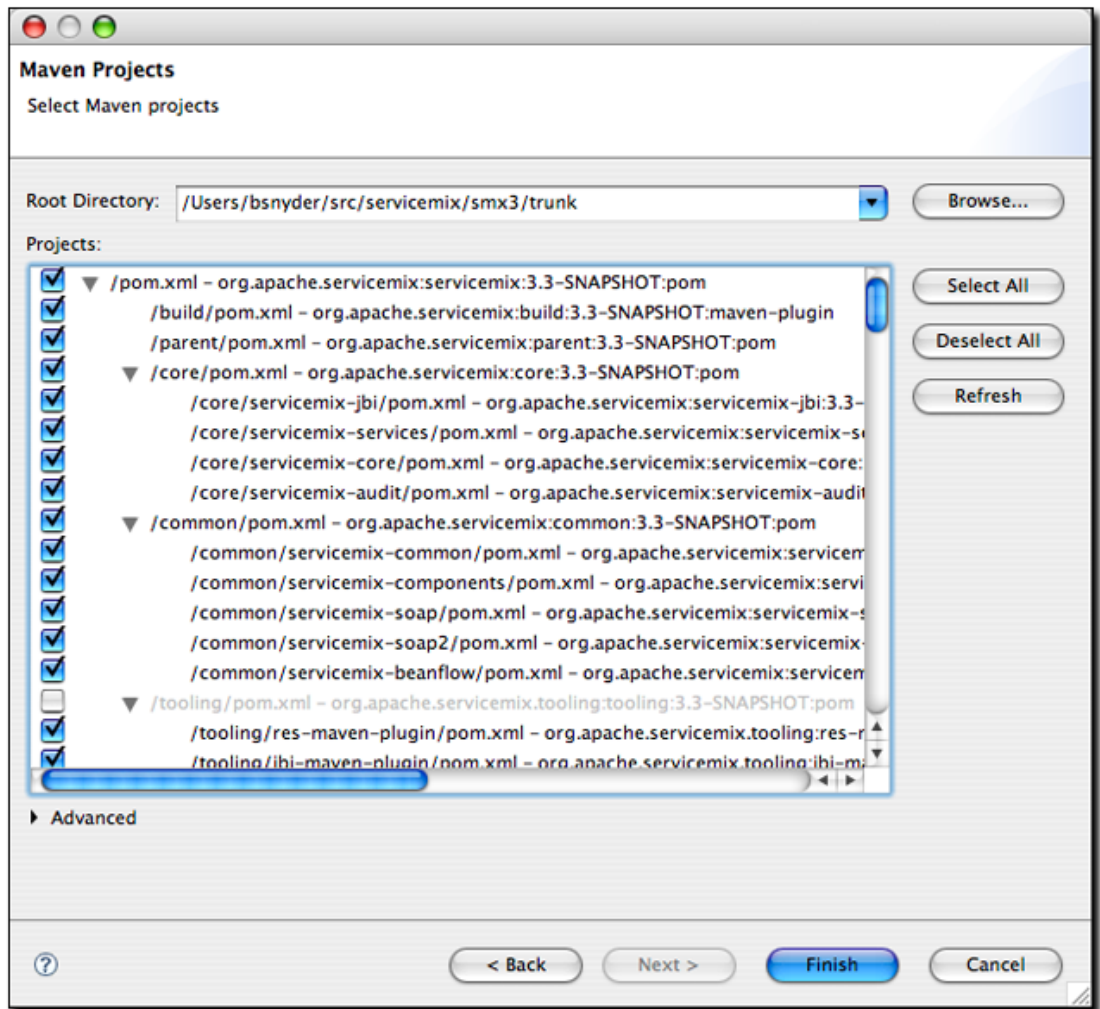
Maven Projects

Select Maven projects

Root Directory: /Users/bsnyder/src/servicemix/smx3/trunk

Browse...

Projects:

/pom.xml – org.apache.servicemix:servicemix:3.3-SNAPSHOT:pom
/build/pom.xml – org.apache.servicemix:build:3.3-SNAPSHOT:maven-plugin
/parent/pom.xml – org.apache.servicemix:parent:3.3-SNAPSHOT:pom
/core/pom.xml – org.apache.servicemix:core:3.3-SNAPSHOT:pom
/core/servicemix-jbi/pom.xml – org.apache.servicemix:servicemix-jbi:3.3-
/core/servicemix-services/pom.xml – org.apache.servicemix:servicemix-s
/core/servicemix-core/pom.xml – org.apache.servicemix:servicemix-core:
/core/servicemix-audit/pom.xml – org.apache.servicemix:servicemix-audit
/common/pom.xml – org.apache.servicemix:common:3.3-SNAPSHOT:pom
/common/servicemix-common/pom.xml – org.apache.servicemix:servicem
/common/servicemix-components/pom.xml – org.apache.servicemix:servi
/common/servicemix-soap/pom.xml – org.apache.servicemix:servicemix-s
/common/servicemix-soap2/pom.xml – org.apache.servicemix:servicemix-
/common/servicemix-beanflow/pom.xml – org.apache.servicemix:servicem
/tooling/pom.xml – org.apache.servicemix.tooling:tooling:3.3-SNAPSHOT:pom
/tooling/res-maven-plugin/pom.xml – org.apache.servicemix.tooling:res-r
/tooling/jbi-maven-plugin/pom.xml – org.apache.servicemix.tooling:jbi-m

Select All

Deselect All

Refresh

Advanced

?

< Back

Next >

Finish

Cancel